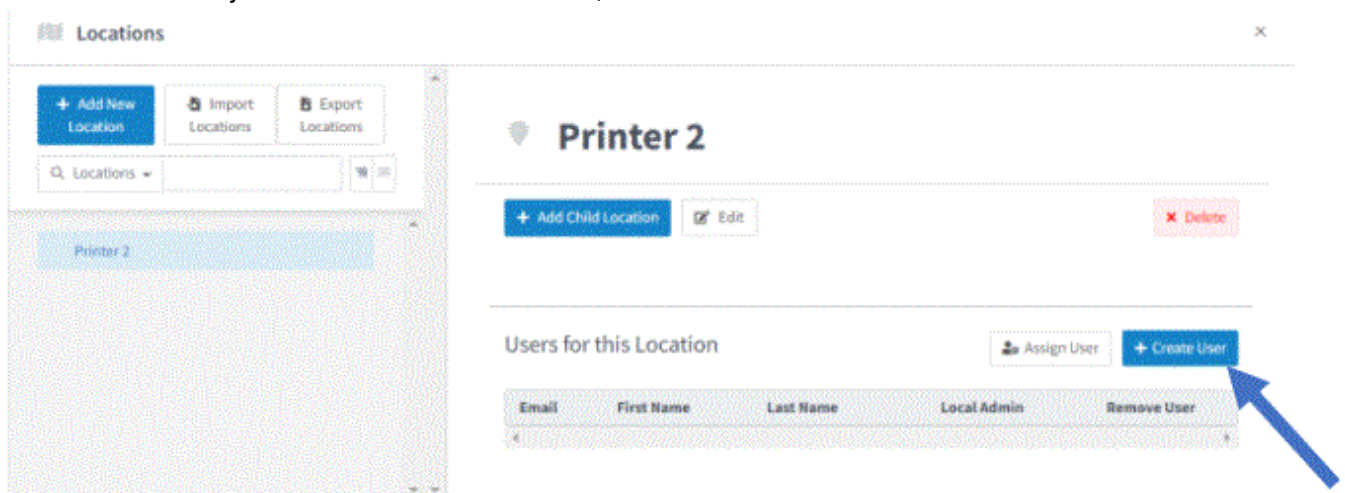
Locations

×

+ Add New Location

Import Locations

Export Locations

Locations

Printer 2

Printer 2

+ Add Child Location

Edit

× Delete

Users for this Location

Assign User

+ Create User

| Email | First Name | Last Name | Local Admin | Remove User |
|---|---|---|---|---|